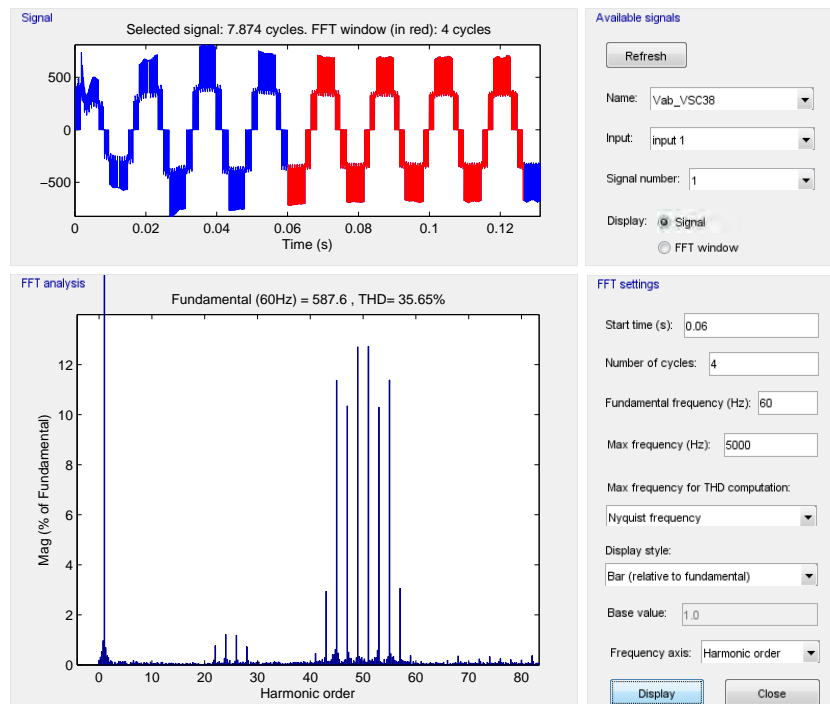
Signal

Selected signal: 7.874 cycles. FFT window (in red): 4 cycles

500
0
−500
0
0.02
0.04
0.06
0.08
0.1
0.12
Time (s)

Available signals

Refresh

Name: Vab_VSC38

Input: input 1

Signal number: 1

Display: Signal
FFT window

FFT analysis

Fundamental (60Hz) = 587.6 , THD= 35.65%

Mag (% of Fundamental)
12
10
8
6
4
2
0
0
10
20
30
40
50
60
70
80
Harmonic order

FFT settings

Start time (s): 0.06

Number of cycles: 4

Fundamental frequency (Hz): 60

Max frequency (Hz): 5000

Max frequency for THD computation:

Nyquist frequency

Display style:

Bar (relative to fundamental)

Base value: 1.0

Frequency axis: Harmonic order

Display

Close